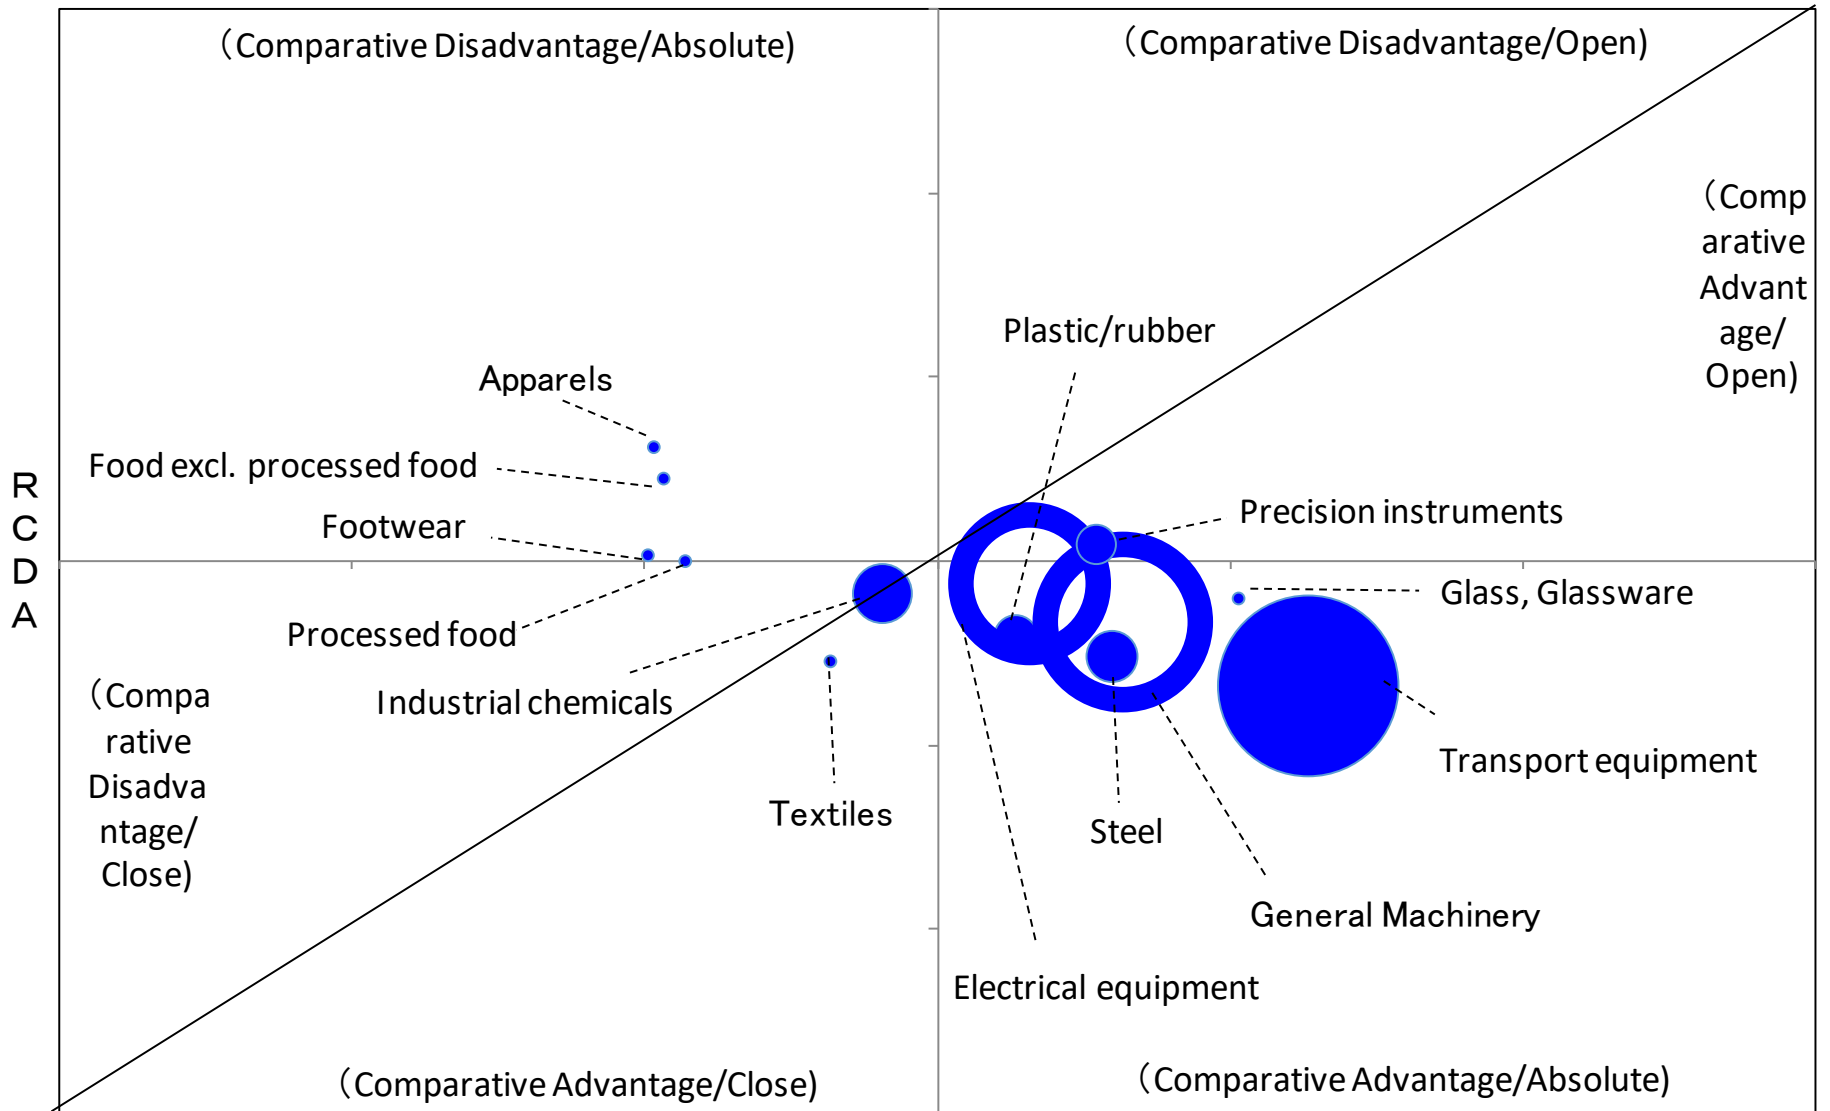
(Comparative Disadvantage/Absolute)

(Comparative Disadvantage/Open)

(Comparative Advantage/Open)

Plastic/rubber

Apparels

Food excl. processed food

Footwear

Precision instruments

RCDA

Glass, Glassware

Processed food

Industrial chemicals

(Comparative Disadvantage/Close)

Transport equipment

Textiles

Steel

General Machinery

Electrical equipment

(Comparative Advantage/Close)

(Comparative Advantage/Absolute)